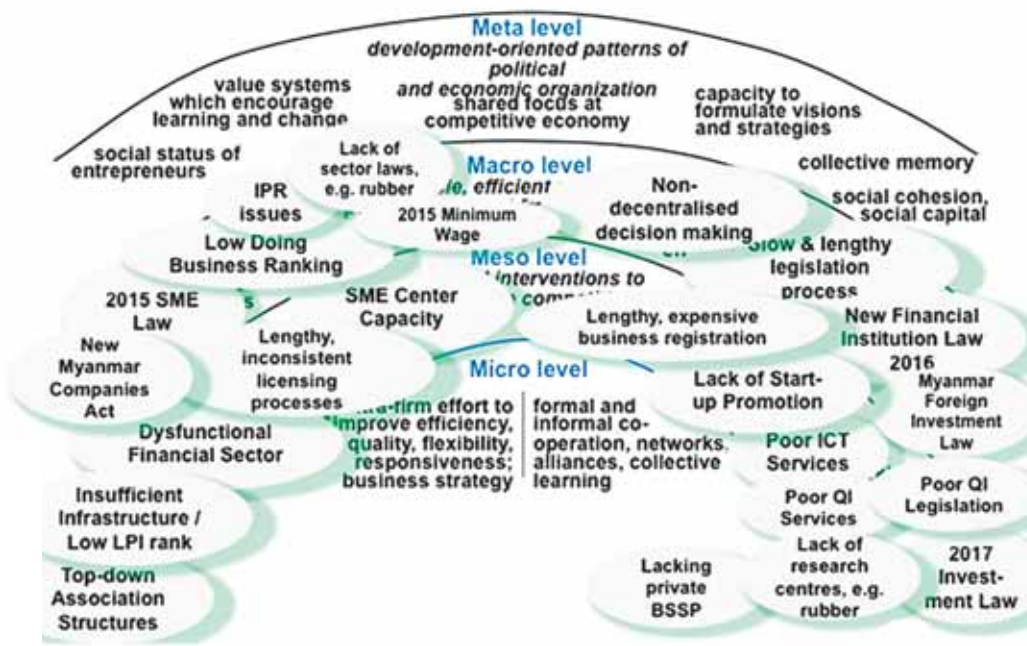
Meta level
development-oriented patterns of political and economic organization

value systems which encourage learning and change

shared focus at competitive economy

capacity to formulate visions and strategies

social status of entrepreneurs

Lack of sector laws, e.g. rubber

Macro level
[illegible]le, efficient

collective memory

Non-decentralised decision making

social cohesion, social capital

IPR issues

2015 Minimum Wage

Low Doing Business Ranking

Meso level
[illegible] interventions to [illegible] compe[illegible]

Slow & lengthy legislation process

2015 SME Law

SME Center Capacity

Lengthy, expensive business registration

New Financial Institution Law 2016

New Myanmar Companies Act

Lengthy, inconsistent licensing processes

Micro level

Lack of Start-up Promotion

Myanmar Foreign Investment Law

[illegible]a-firm effort to improve efficiency, quality, flexibility, responsiveness; business strategy

formal and informal co-operation, networks, alliances, collective learning

Dysfunctional Financial Sector

Poor ICT Services

Insufficient Infrastructure / Low LPI rank

Poor QI Services

Poor QI Legislation

Top-down Association Structures

Lacking private BSSP

Lack of research centres, e.g. rubber

2017 Invest-ment Law